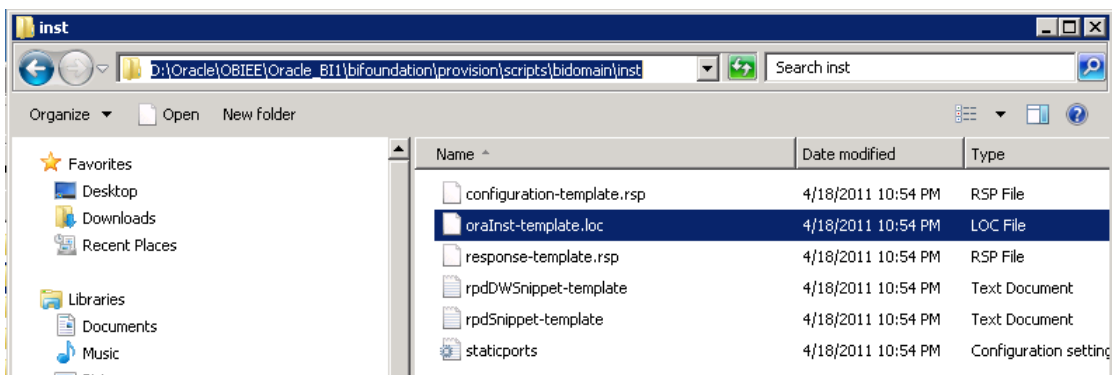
inst

D:\Oracle\OBIEE\Oracle_BI1\bifoundation\provision\scripts\bidomain\inst

Search inst

Organize ▼ Open New folder

Favorites
Desktop
Downloads
Recent Places

Libraries
Documents
Music

| Name | Date modified | Type |
|---|---|---|
| configuration-template.rsp | 4/18/2011 10:54 PM | RSP File |
| oraInst-template.loc | 4/18/2011 10:54 PM | LOC File |
| response-template.rsp | 4/18/2011 10:54 PM | RSP File |
| rpdDWSnippet-template | 4/18/2011 10:54 PM | Text Document |
| rpdSnippet-template | 4/18/2011 10:54 PM | Text Document |
| staticports | 4/18/2011 10:54 PM | Configuration settin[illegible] |